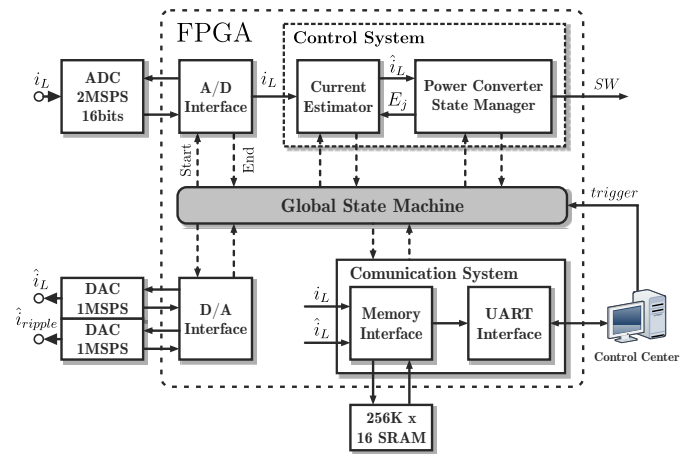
FPGA

Control System

$i_L$

ADC 2MSPS 16bits

A/D Interface

$i_L$

Current Estimator

$\hat{i}_L$

$E_j$

Power Converter State Manager

$SW$

Start

End

Global State Machine

$trigger$

$\hat{i}_L$

DAC 1MSPS

$\hat{i}_{ripple}$

DAC 1MSPS

D/A Interface

Comunication System

$i_L$

$\hat{i}_L$

Memory Interface

UART Interface

Control Center

256K x 16 SRAM